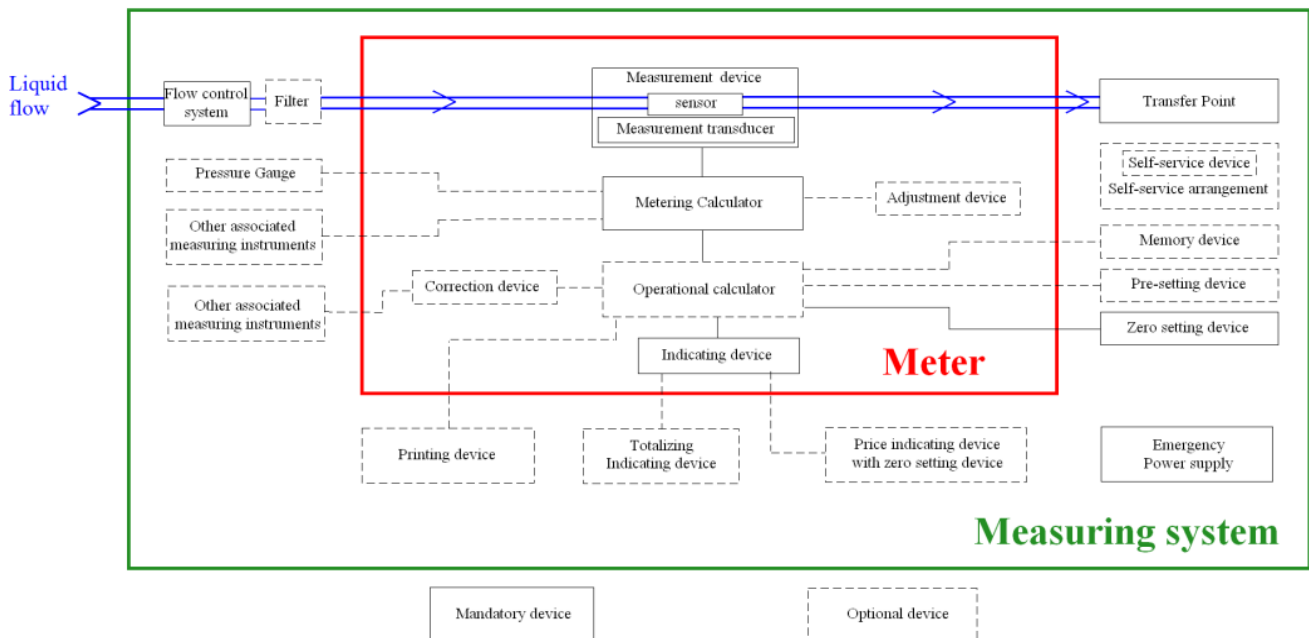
Liquid flow

Flow control system

Filter

Measurement device

sensor

Measurement transducer

Transfer Point

Self-service device

Self-service arrangement

Pressure Gauge

Metering Calculator

Adjustment device

Other associated measuring instruments

Memory device

Correction device

Operational calculator

Pre-setting device

Other associated measuring instruments

Zero setting device

Indicating device

Meter

Printing device

Totalizing Indicating device

Price indicating device with zero setting device

Emergency Power supply

Measuring system

Mandatory device

Optional device